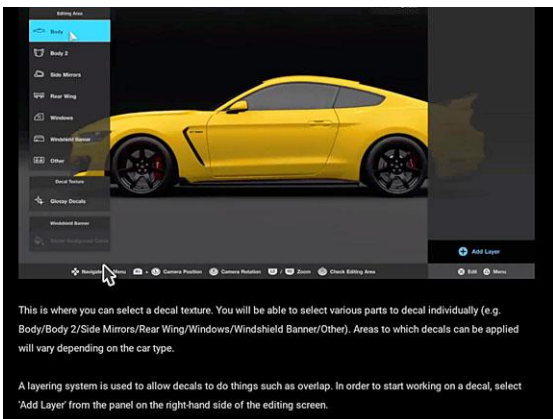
Editing Area

Body

Body 2

Side Mirrors

Rear Wing

Windows

Windshield Banner

Other

Decal Texture

Glossy Decals

Windshield Banner

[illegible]

Add Layer

Navigate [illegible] Menu

Camera Position

Camera Rotation

Zoom

Check Editing Area

Edit

Menu

This is where you can select a decal texture. You will be able to select various parts to decal individually (e.g. Body/Body 2/Side Mirrors/Rear Wing/Windows/Windshield Banner/Other). Areas to which decals can be applied will vary depending on the car type.

A layering system is used to allow decals to do things such as overlap. In order to start working on a decal, select 'Add Layer' from the panel on the right-hand side of the editing screen.